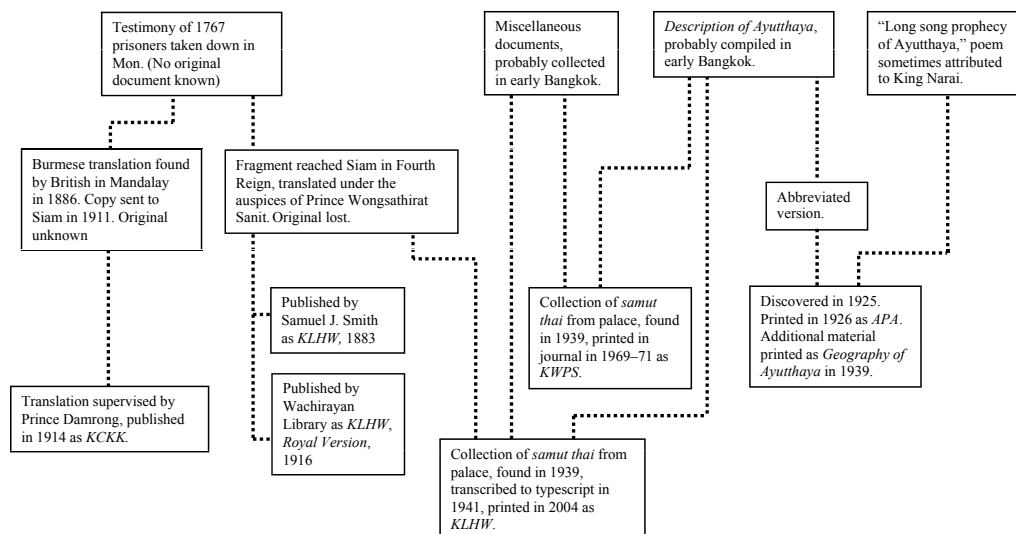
Testimony of 1767 prisoners taken down in Mon. (No original document known)

Burmese translation found by British in Mandalay in 1886. Copy sent to Siam in 1911. Original unknown

Translation supervised by Prince Damrong, published in 1914 as *KCKK*.

Fragment reached Siam in Fourth Reign, translated under the auspices of Prince Wongsathirat Sanit. Original lost.

Published by Samuel J. Smith as *KLHW*, 1883

Published by Wachirayan Library as *KLHW*, *Royal Version*, 1916

Miscellaneous documents, probably collected in early Bangkok.

*Description of Ayutthaya*, probably compiled in early Bangkok.

Collection of *samut thai* from palace, found in 1939, printed in journal in 1969–71 as *KWPS*.

Collection of *samut thai* from palace, found in 1939, transcribed to typescript in 1941, printed in 2004 as *KLHW*.

"Long song prophecy of Ayutthaya," poem sometimes attributed to King Narai.

Abbreviated version.

Discovered in 1925. Printed in 1926 as *APA*. Additional material printed as *Geography of Ayutthaya* in 1939.